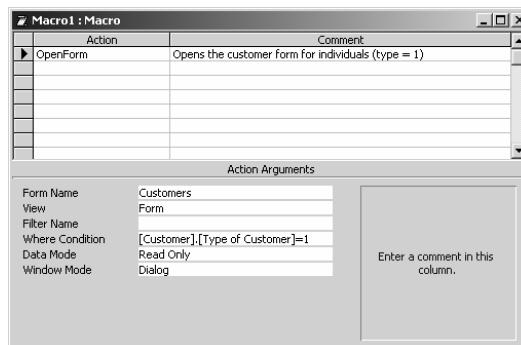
Macro1 : Macro

| Action | Comment |
|---|---|
| OpenForm | Opens the customer form for individuals (type = 1) |
| | |
| | |
| | |
| | |
| | |
| | |

Action Arguments

| | |
|---|---|
| Form Name | Customers |
| View | Form |
| Filter Name | |
| Where Condition | [Customer].[Type of Customer]=1 |
| Data Mode | Read Only |
| Window Mode | Dialog |

Enter a comment in this column.